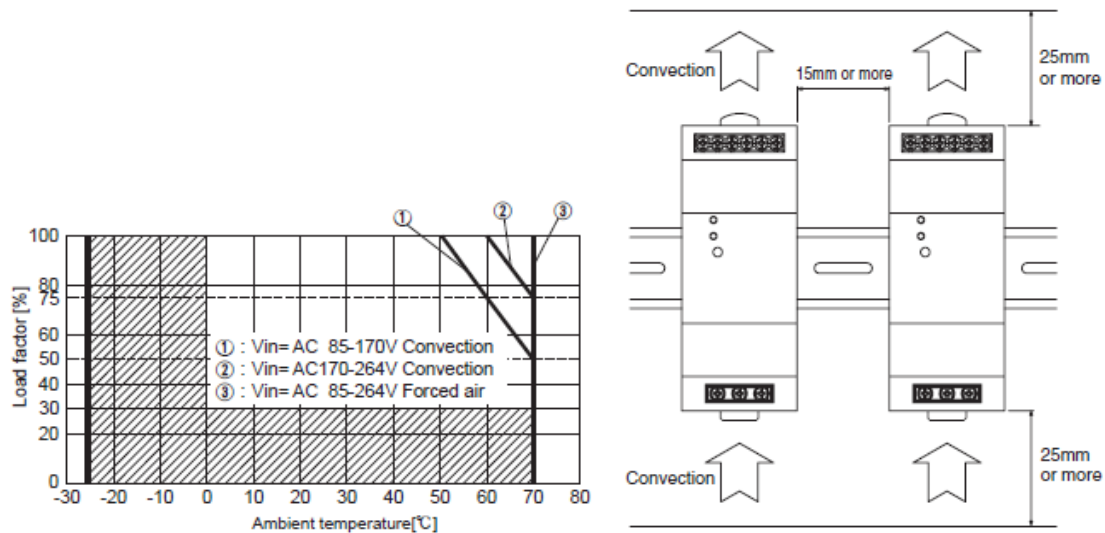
①
②
③
100
80
75
60
50
40
30
20
0
Load factor [%]
① : Vin= AC 85-170V Convection
② : Vin= AC170-264V Convection
③ : Vin= AC 85-264V Forced air
-30 -20 -10 0 10 20 30 40 50 60 70 80
Ambient temperature[℃]

Convection
15mm or more
25mm or more
Convection
25mm or more